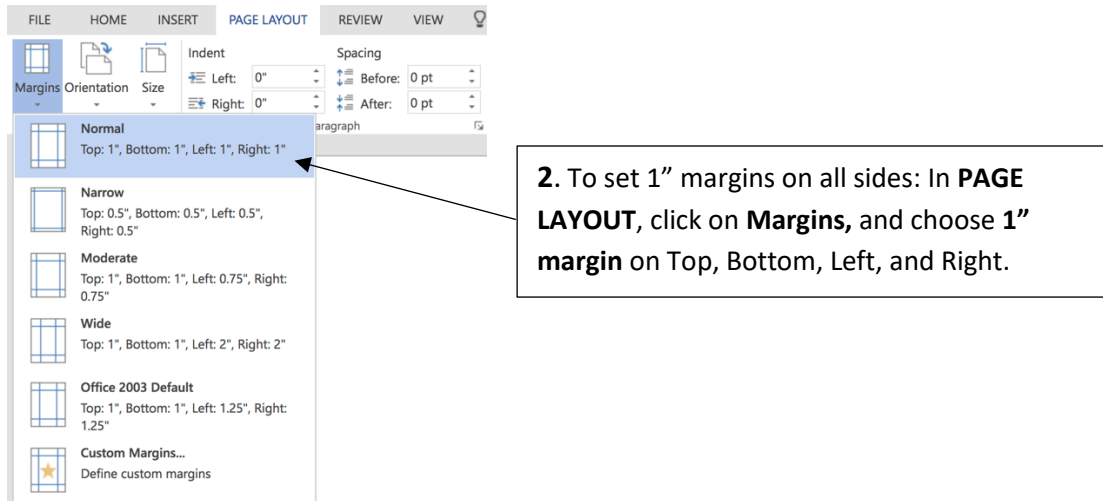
FILE HOME INSERT PAGE LAYOUT REVIEW VIEW

Margins Orientation Size

Indent
Left: 0"
Right: 0"

Spacing
Before: 0 pt
After: 0 pt

aragraph

Normal
Top: 1", Bottom: 1", Left: 1", Right: 1"

Narrow
Top: 0.5", Bottom: 0.5", Left: 0.5", Right: 0.5"

Moderate
Top: 1", Bottom: 1", Left: 0.75", Right: 0.75"

Wide
Top: 1", Bottom: 1", Left: 2", Right: 2"

Office 2003 Default
Top: 1", Bottom: 1", Left: 1.25", Right: 1.25"

Custom Margins...
Define custom margins

**2**. To set 1” margins on all sides: In **PAGE LAYOUT**, click on **Margins,** and choose **1” margin** on Top, Bottom, Left, and Right.